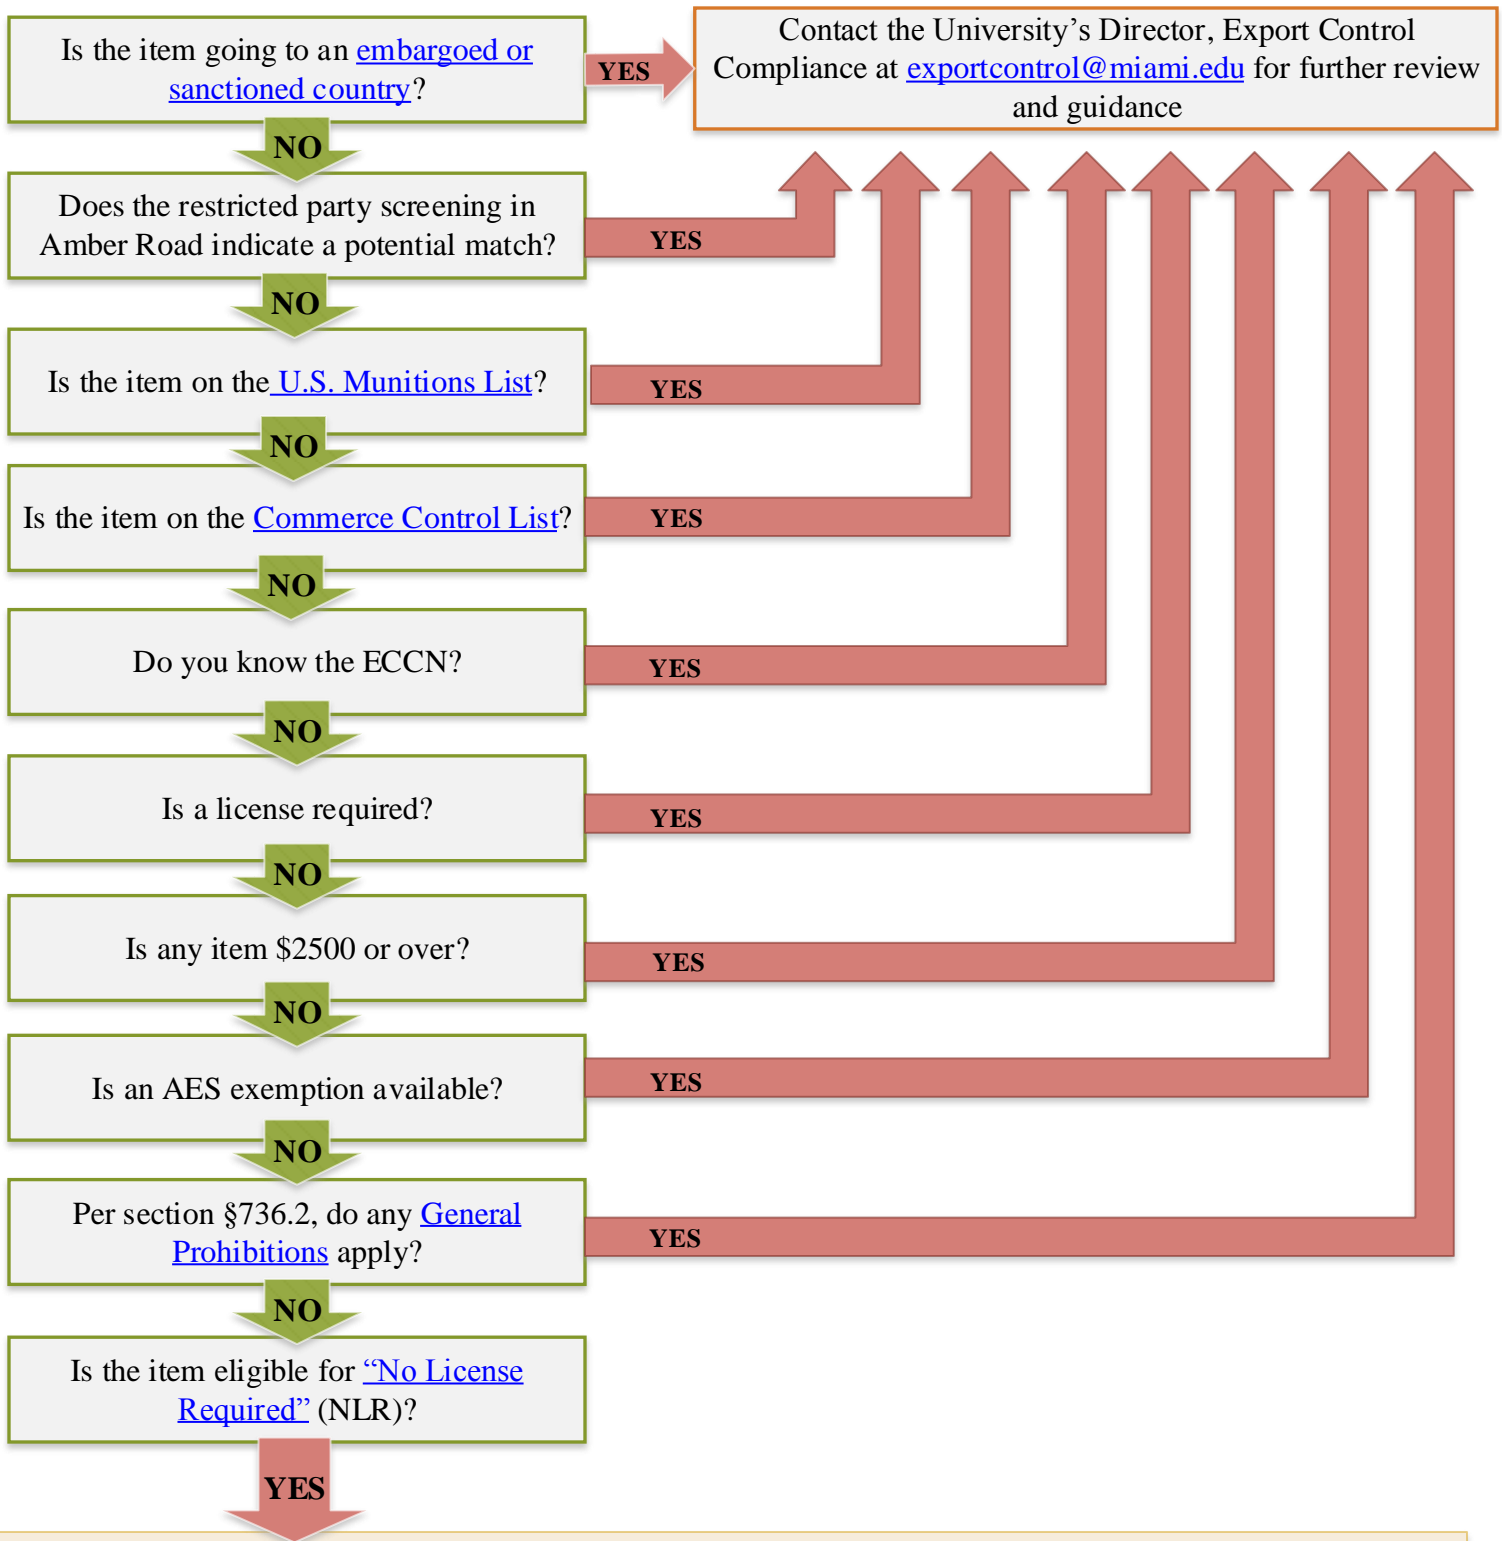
Is the item going to an embargoed or sanctioned country?

YES

Contact the University's Director, Export Control Compliance at exportcontrol@miami.edu for further review and guidance

NO

Does the restricted party screening in Amber Road indicate a potential match?

YES

NO

Is the item on the U.S. Munitions List?

YES

NO

Is the item on the Commerce Control List?

YES

NO

Do you know the ECCN?

YES

NO

Is a license required?

YES

NO

Is any item $2500 or over?

YES

NO

Is an AES exemption available?

YES

NO

Per section §736.2, do any General Prohibitions apply?

YES

NO

Is the item eligible for "No License Required" (NLR)?

YES